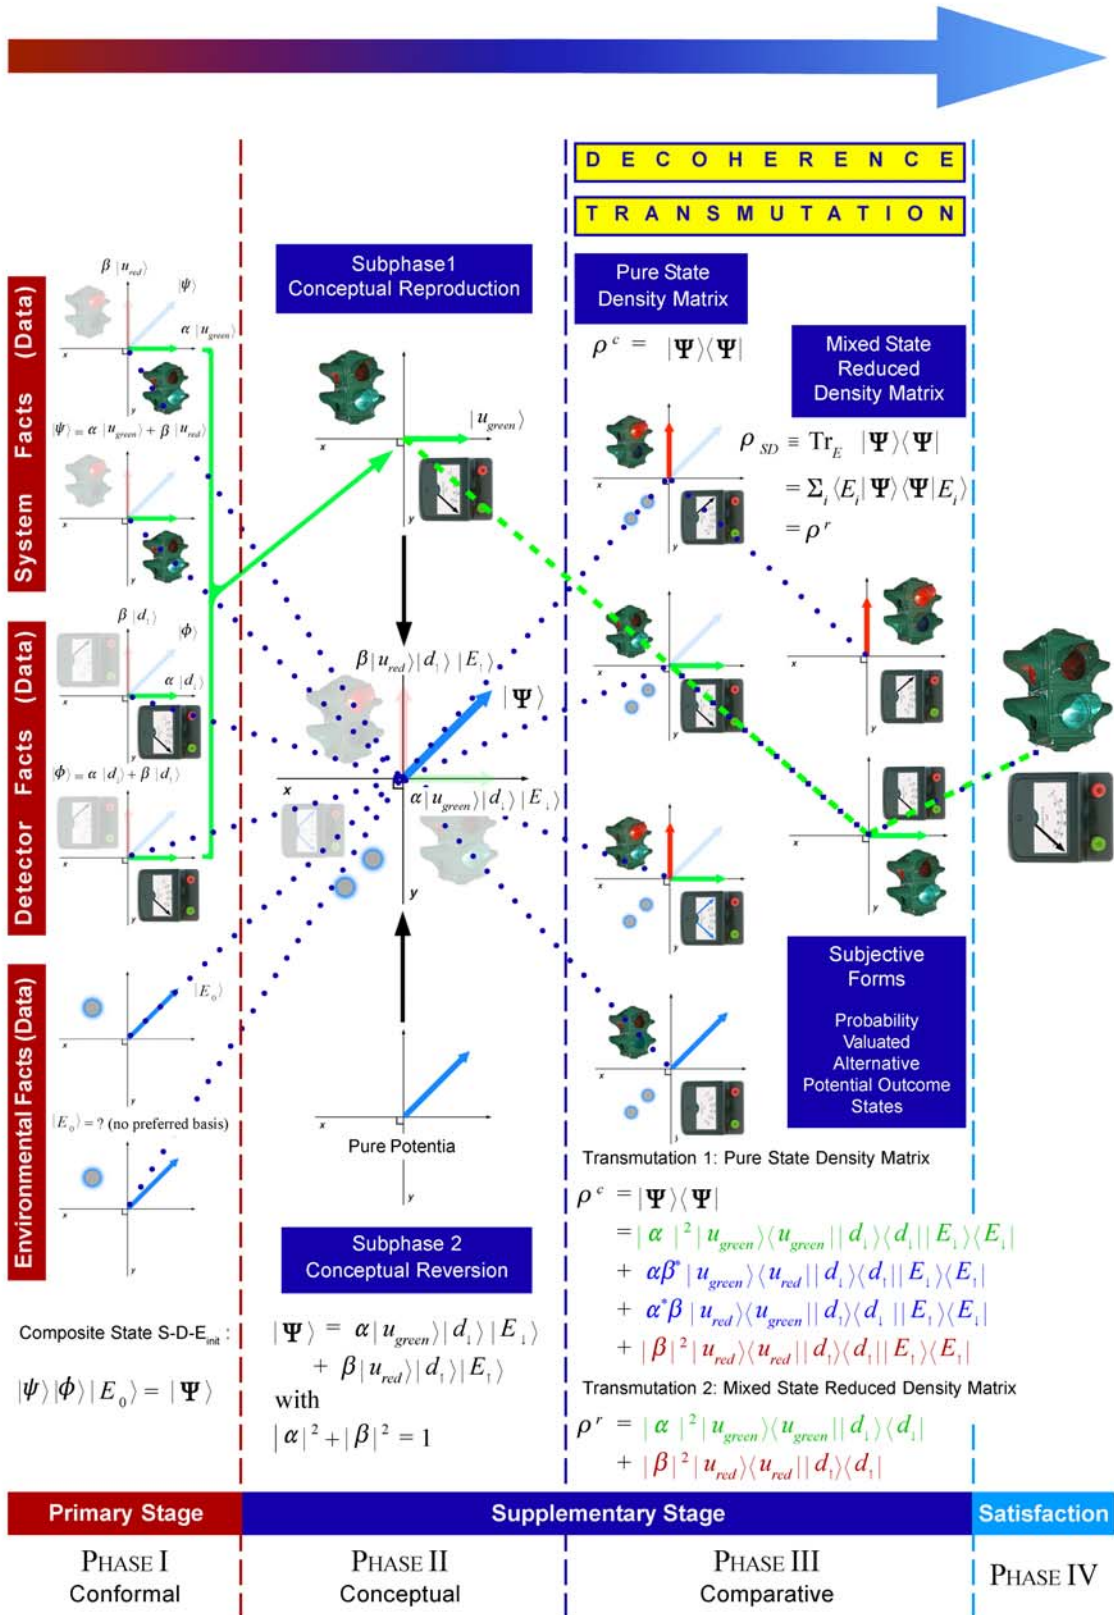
D E C O H E R E N C E

T R A N S M U T A T I O N

System Facts (Data)

$\beta\,|u_{red}\rangle$

$|\psi\rangle$

$\alpha\,|u_{green}\rangle$

$|\psi\rangle = \alpha\,|u_{green}\rangle + \beta\,|u_{red}\rangle$

Detector Facts (Data)

$\beta\,|d_{\uparrow}\rangle$

$|\phi\rangle$

$\alpha\,|d_{\downarrow}\rangle$

$|\phi\rangle = \alpha\,|d_{\downarrow}\rangle + \beta\,|d_{\uparrow}\rangle$

Environmental Facts (Data)

$|E_0\rangle$

$|E_0\rangle$ = ? (no preferred basis)

Composite State S-D-E$_{init}$ :

$|\psi\rangle|\phi\rangle|E_0\rangle = |\Psi\rangle$

Subphase1
Conceptual Reproduction

$|u_{green}\rangle$

$\beta\,|u_{red}\rangle|d_{\uparrow}\rangle\,|E_{\uparrow}\rangle$

$|\Psi\rangle$

$\alpha\,|u_{green}\rangle|d_{\downarrow}\rangle\,|E_{\downarrow}\rangle$

Pure Potentia

Subphase 2
Conceptual Reversion

$|\Psi\rangle = \alpha\,|u_{green}\rangle|d_{\downarrow}\rangle\,|E_{\downarrow}\rangle + \beta\,|u_{red}\rangle|d_{\uparrow}\rangle|E_{\uparrow}\rangle$

with

$|\alpha|^2 + |\beta|^2 = 1$

Pure State
Density Matrix

$\rho^c = |\Psi\rangle\langle\Psi|$

Mixed State
Reduced
Density Matrix

$\rho_{SD} \equiv Tr_E\;|\Psi\rangle\langle\Psi|$

$= \Sigma_i\langle E_i|\Psi\rangle\langle\Psi|E_i\rangle$

$= \rho^r$

Subjective
Forms

Probability
Valuated
Alternative
Potential Outcome
States

Transmutation 1: Pure State Density Matrix

$\rho^c = |\Psi\rangle\langle\Psi|$

$= |\alpha|^2|u_{green}\rangle\langle u_{green}||d_{\downarrow}\rangle\langle d_{\downarrow}||E_{\downarrow}\rangle\langle E_{\downarrow}|$

$+ \alpha\beta^*|u_{green}\rangle\langle u_{red}||d_{\downarrow}\rangle\langle d_{\uparrow}||E_{\downarrow}\rangle\langle E_{\uparrow}|$

$+ \alpha^*\beta\,|u_{red}\rangle\langle u_{green}||d_{\uparrow}\rangle\langle d_{\downarrow}||E_{\uparrow}\rangle\langle E_{\downarrow}|$

$+ |\beta|^2|u_{red}\rangle\langle u_{red}||d_{\uparrow}\rangle\langle d_{\uparrow}||E_{\uparrow}\rangle\langle E_{\uparrow}|$

Transmutation 2: Mixed State Reduced Density Matrix

$\rho^r = |\alpha|^2|u_{green}\rangle\langle u_{green}||d_{\downarrow}\rangle\langle d_{\downarrow}|$

$+ |\beta|^2|u_{red}\rangle\langle u_{red}||d_{\uparrow}\rangle\langle d_{\uparrow}|$

Primary Stage | Supplementary Stage | Satisfaction

PHASE I
Conformal

PHASE II
Conceptual

PHASE III
Comparative

PHASE IV